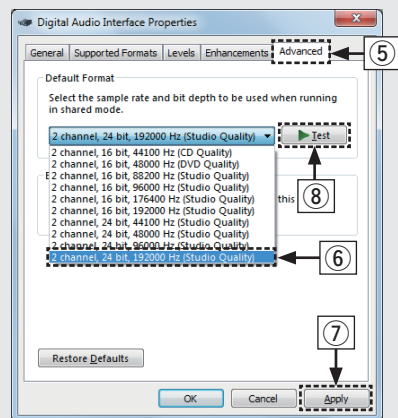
Digital Audio Interface Properties

General | Supported Formats | Levels | Enhancements | Advanced

⑤

Default Format

Select the sample rate and bit depth to be used when running in shared mode.

2 channel, 24 bit, 192000 Hz (Studio Quality)

Test

2 channel, 16 bit, 44100 Hz (CD Quality)
2 channel, 16 bit, 48000 Hz (DVD Quality)
2 channel, 16 bit, 88200 Hz (Studio Quality)
2 channel, 16 bit, 96000 Hz (Studio Quality)
2 channel, 16 bit, 176400 Hz (Studio Quality)
2 channel, 16 bit, 192000 Hz (Studio Quality)
2 channel, 24 bit, 44100 Hz (Studio Quality)
2 channel, 24 bit, 48000 Hz (Studio Quality)
2 channel, 24 bit, 96000 Hz (Studio Quality)
2 channel, 24 bit, 192000 Hz (Studio Quality)

E

this

⑧

⑥

⑦

Restore Defaults

OK | Cancel | Apply